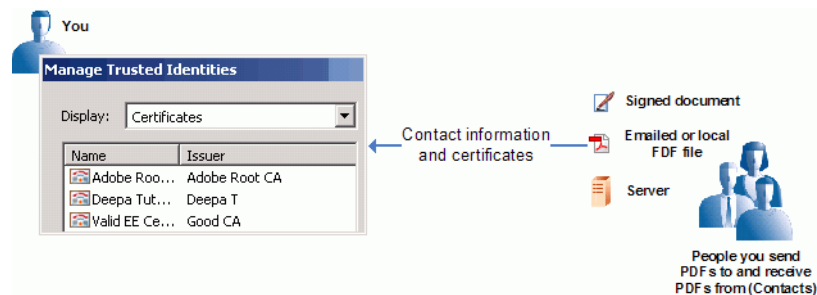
You

Manage Trusted Identities

Display: Certificates

| Name | Issuer |
|---|---|
| Adobe Roo... | Adobe Root CA |
| Deepa Tut... | Deepa T |
| Valid EE Ce... | Good CA |

Contact information and certificates

Signed document

Emailed or local FDF file

Server

People you send PDFs to and receive PDFs from (Contacts)